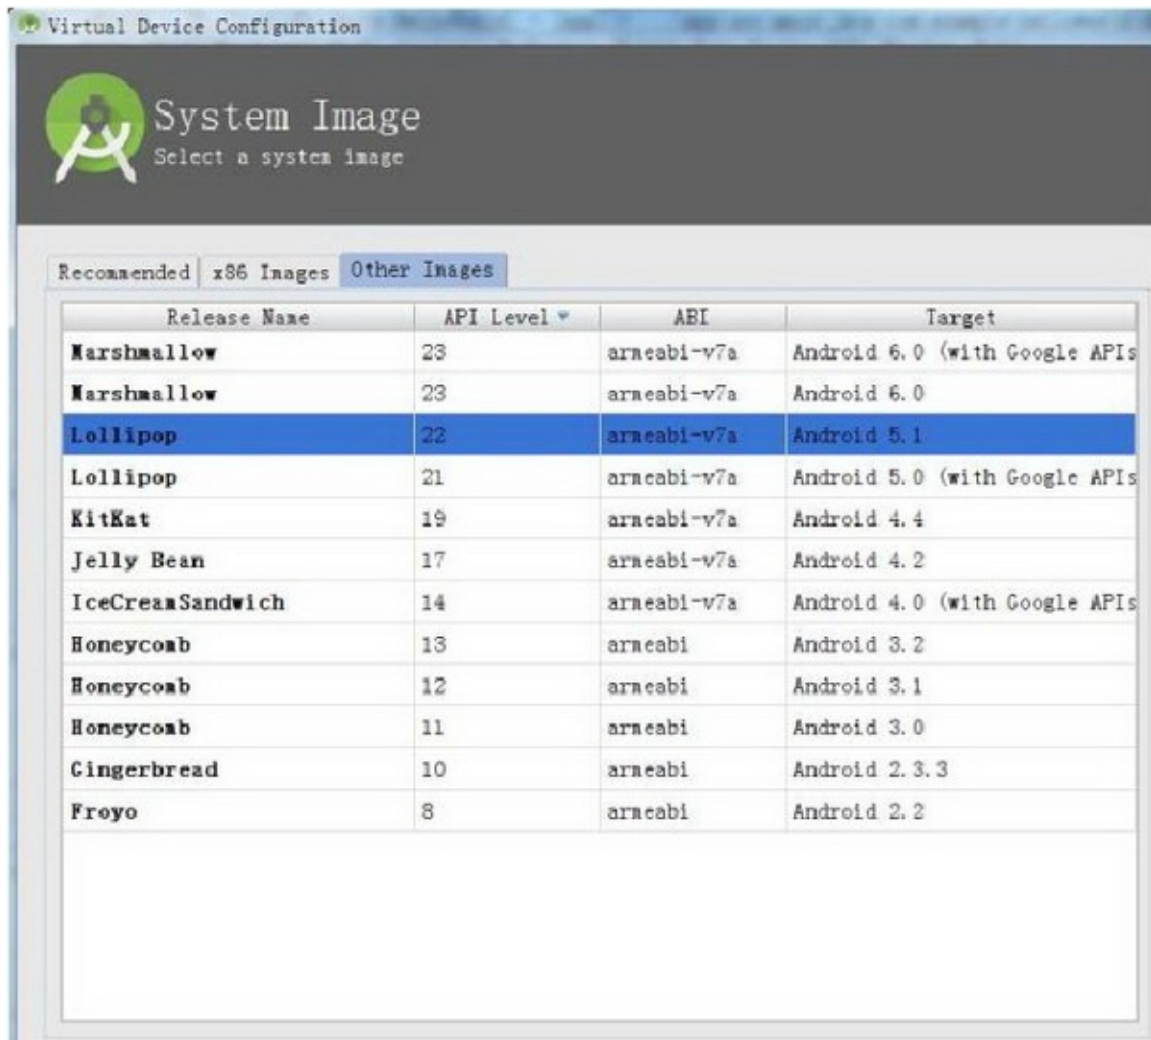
Virtual Device Configuration

System Image
Select a system image

Recommended | x86 Images | Other Images

| Release Name | API Level | ABI | Target |
|---|---|---|---|
| Marshmallow | 23 | armeabi-v7a | Android 6.0 (with Google APIs |
| Marshmallow | 23 | armeabi-v7a | Android 6.0 |
| Lollipop | 22 | armeabi-v7a | Android 5.1 |
| Lollipop | 21 | armeabi-v7a | Android 5.0 (with Google APIs |
| KitKat | 19 | armeabi-v7a | Android 4.4 |
| Jelly Bean | 17 | armeabi-v7a | Android 4.2 |
| IceCreamSandwich | 14 | armeabi-v7a | Android 4.0 (with Google APIs |
| Honeycomb | 13 | armeabi | Android 3.2 |
| Honeycomb | 12 | armeabi | Android 3.1 |
| Honeycomb | 11 | armeabi | Android 3.0 |
| Gingerbread | 10 | armeabi | Android 2.3.3 |
| Froyo | 8 | armeabi | Android 2.2 |